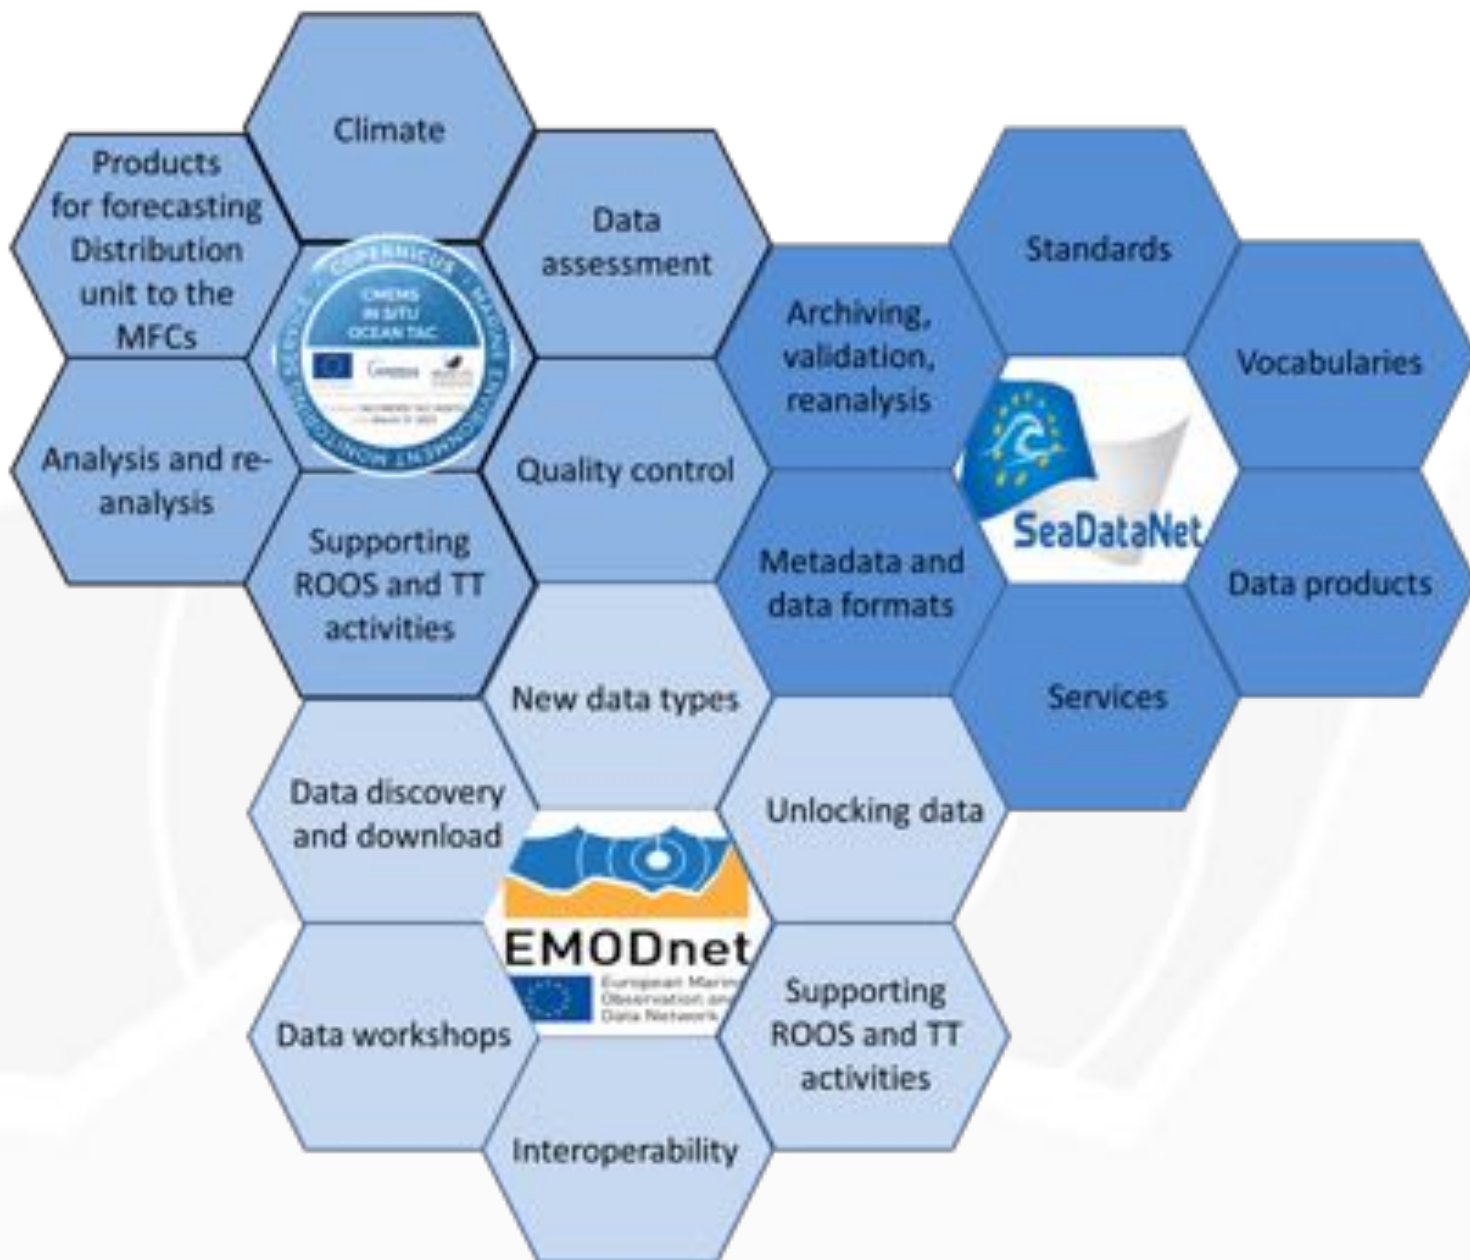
Climate

Products for forecasting Distribution unit to the MFCs

COPERNICUS MARINE ENVIRONMENT MONITORING SERVICE

CMEMS IN SITU OCEAN TAC

Copernicus

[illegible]

Data assessment

Analysis and re-analysis

Quality control

Supporting ROOS and TT activities

Standards

Archiving, validation, reanalysis

Vocabularies

SeaDataNet

Metadata and data formats

Data products

Services

New data types

Data discovery and download

Unlocking data

EMODnet

European Marine Observation and Data Network

Data workshops

Supporting ROOS and TT activities

Interoperability